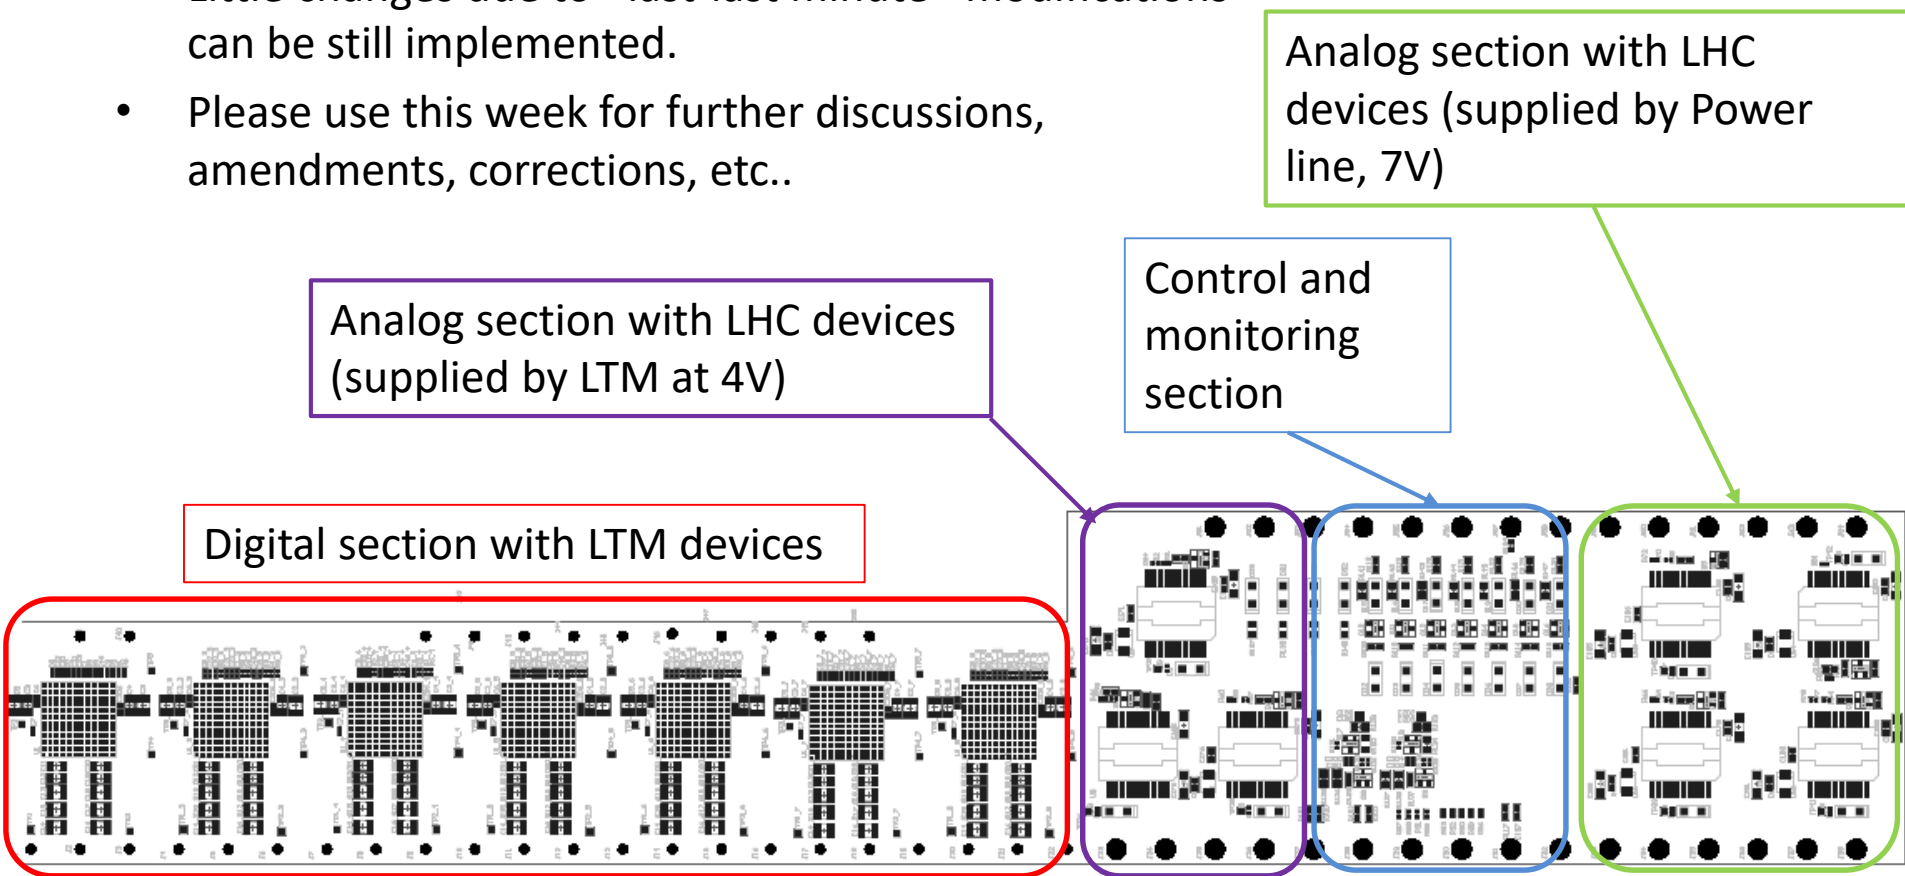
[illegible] can be still implemented.

• Please use this week for further discussions, amendments, corrections, etc..

Analog section with LHC devices (supplied by Power line, 7V)

Control and monitoring section

Analog section with LHC devices (supplied by LTM at 4V)

Digital section with LTM devices